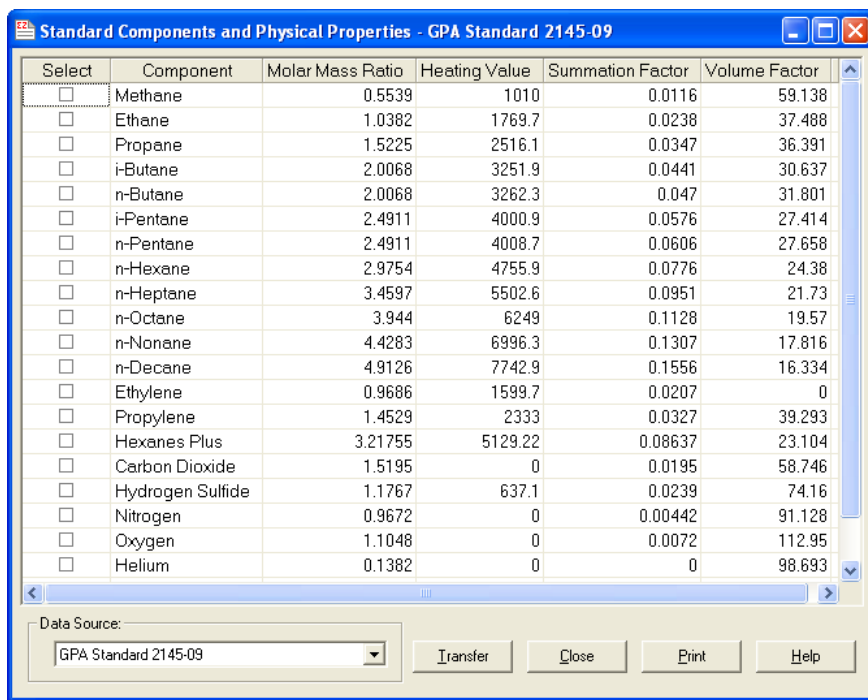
Standard Components and Physical Properties - GPA Standard 2145-09

| Select | Component | Molar Mass Ratio | Heating Value | Summation Factor | Volume Factor |
|---|---|---|---|---|---|
| ☐ | Methane | 0.5539 | 1010 | 0.0116 | 59.138 |
| ☐ | Ethane | 1.0382 | 1769.7 | 0.0238 | 37.488 |
| ☐ | Propane | 1.5225 | 2516.1 | 0.0347 | 36.391 |
| ☐ | i-Butane | 2.0068 | 3251.9 | 0.0441 | 30.637 |
| ☐ | n-Butane | 2.0068 | 3262.3 | 0.047 | 31.801 |
| ☐ | i-Pentane | 2.4911 | 4000.9 | 0.0576 | 27.414 |
| ☐ | n-Pentane | 2.4911 | 4008.7 | 0.0606 | 27.658 |
| ☐ | n-Hexane | 2.9754 | 4755.9 | 0.0776 | 24.38 |
| ☐ | n-Heptane | 3.4597 | 5502.6 | 0.0951 | 21.73 |
| ☐ | n-Octane | 3.944 | 6249 | 0.1128 | 19.57 |
| ☐ | n-Nonane | 4.4283 | 6996.3 | 0.1307 | 17.816 |
| ☐ | n-Decane | 4.9126 | 7742.9 | 0.1556 | 16.334 |
| ☐ | Ethylene | 0.9686 | 1599.7 | 0.0207 | 0 |
| ☐ | Propylene | 1.4529 | 2333 | 0.0327 | 39.293 |
| ☐ | Hexanes Plus | 3.21755 | 5129.22 | 0.08637 | 23.104 |
| ☐ | Carbon Dioxide | 1.5195 | 0 | 0.0195 | 58.746 |
| ☐ | Hydrogen Sulfide | 1.1767 | 637.1 | 0.0239 | 74.16 |
| ☐ | Nitrogen | 0.9672 | 0 | 0.00442 | 91.128 |
| ☐ | Oxygen | 1.1048 | 0 | 0.0072 | 112.95 |
| ☐ | Helium | 0.1382 | 0 | 0 | 98.693 |

Data Source:
GPA Standard 2145-09

Transfer Close Print Help